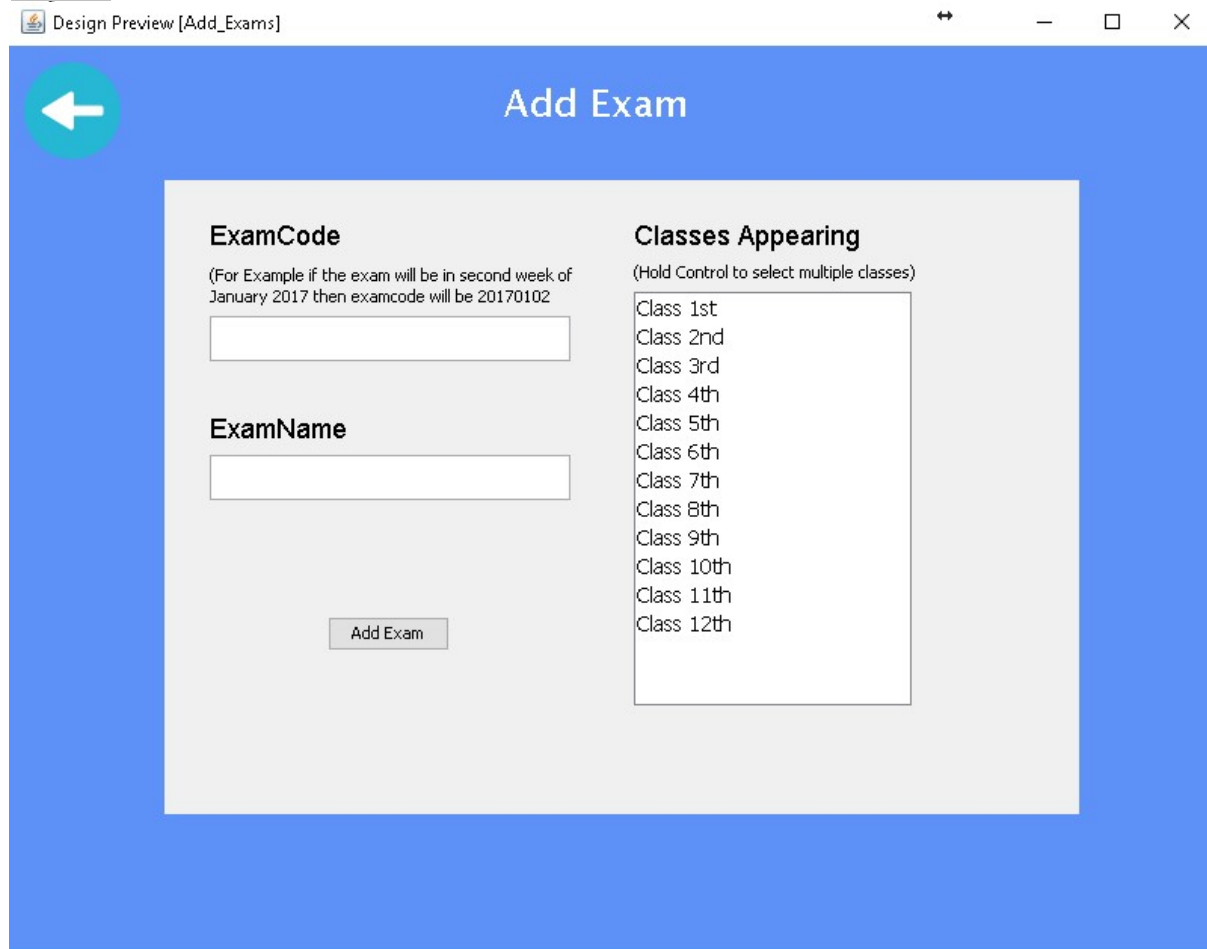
Design Preview [Add_Exams]

Add Exam

ExamCode

(For Example if the exam will be in second week of January 2017 then examcode will be 20170102

ExamName

Add Exam

Classes Appearing

(Hold Control to select multiple classes)

Class 1st
Class 2nd
Class 3rd
Class 4th
Class 5th
Class 6th
Class 7th
Class 8th
Class 9th
Class 10th
Class 11th
Class 12th